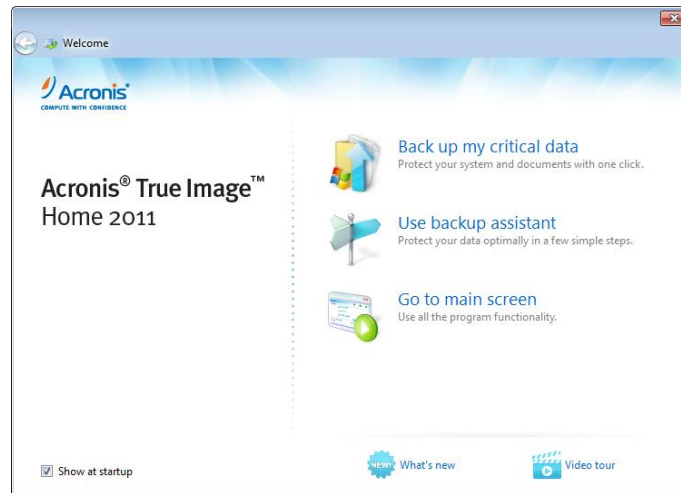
Welcome

Acronis
COMPUTE WITH CONFIDENCE

Acronis® True Image™
Home 2011

Back up my critical data
Protect your system and documents with one click.

Use backup assistant
Protect your data optimally in a few simple steps.

Go to main screen
Use all the program functionality.

☑ Show at startup

NEW! What's new

Video tour